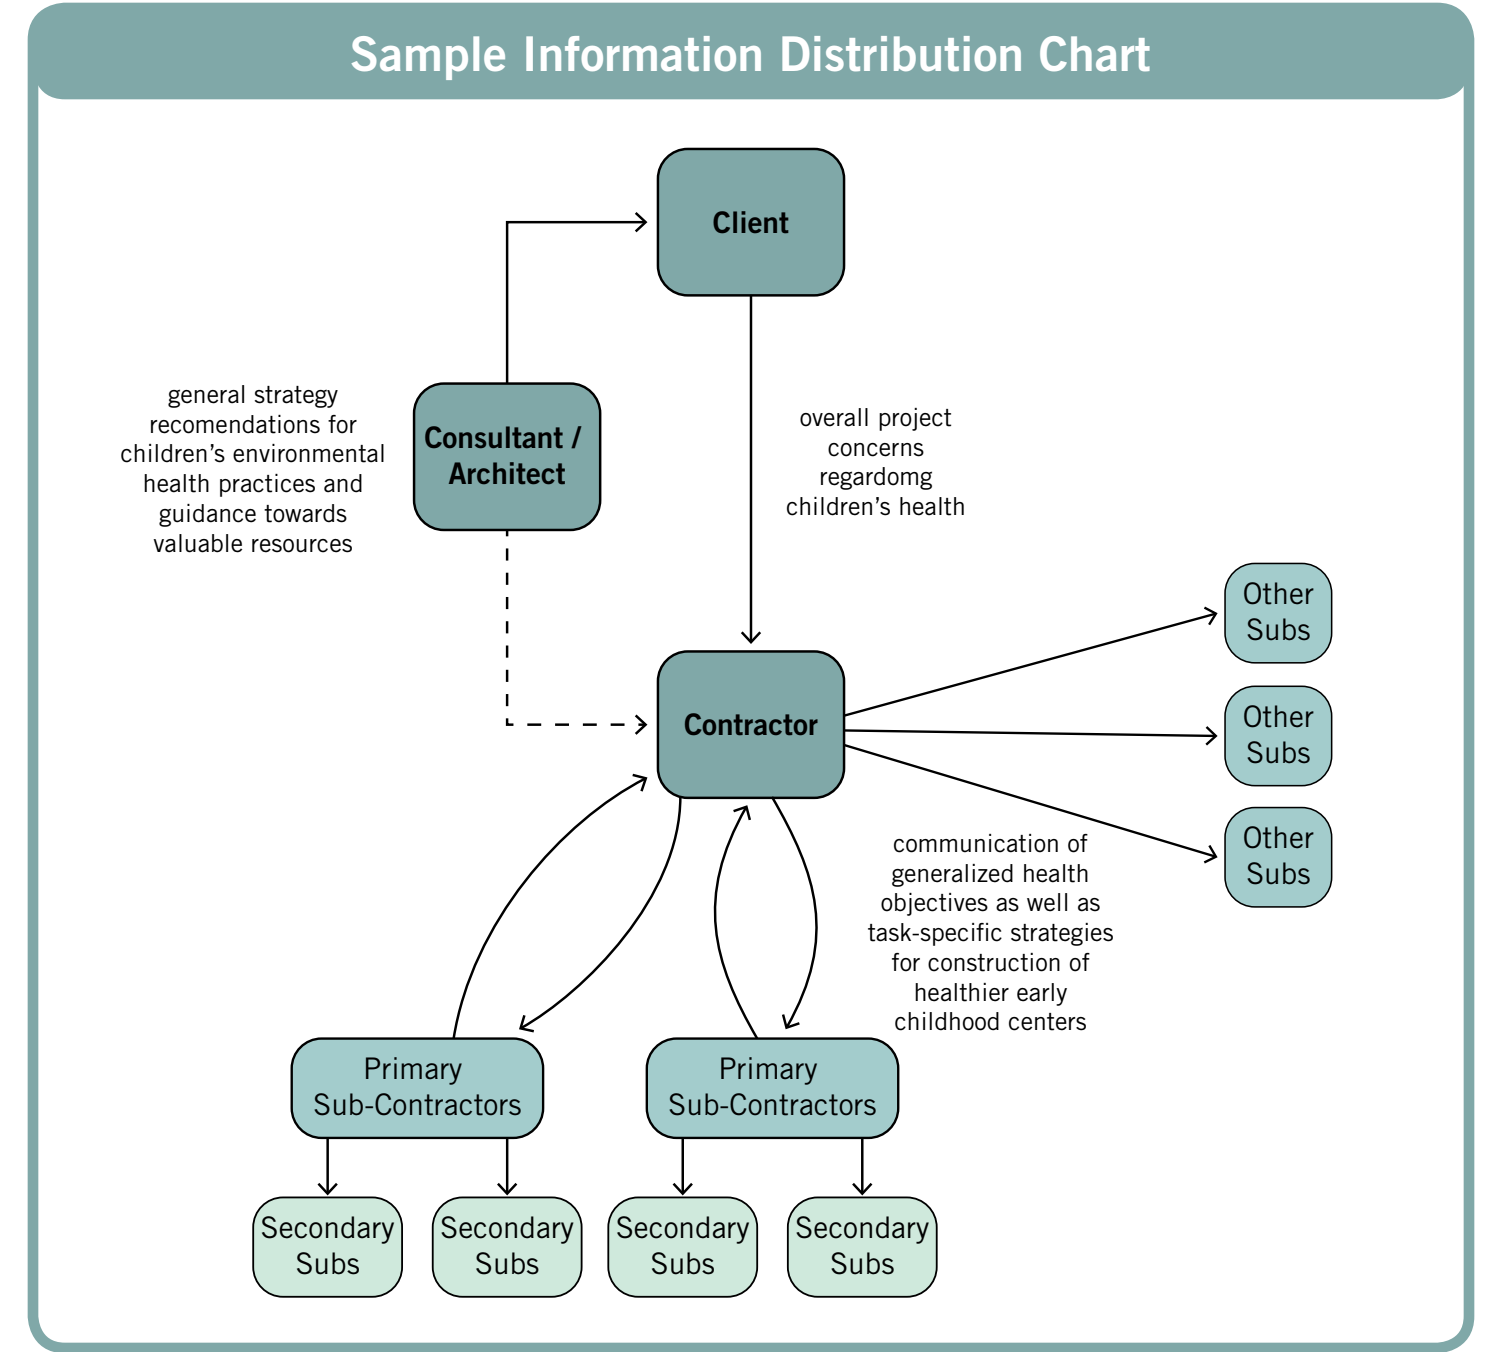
Sample Information Distribution Chart

Client

general strategy recomendations for children's environmental health practices and guidance towards valuable resources

Consultant / Architect

overall project concerns regardomg children's health

Contractor

Other Subs

Other Subs

Other Subs

communication of generalized health objectives as well as task-specific strategies for construction of healthier early childhood centers

Primary Sub-Contractors

Primary Sub-Contractors

Secondary Subs

Secondary Subs

Secondary Subs

Secondary Subs